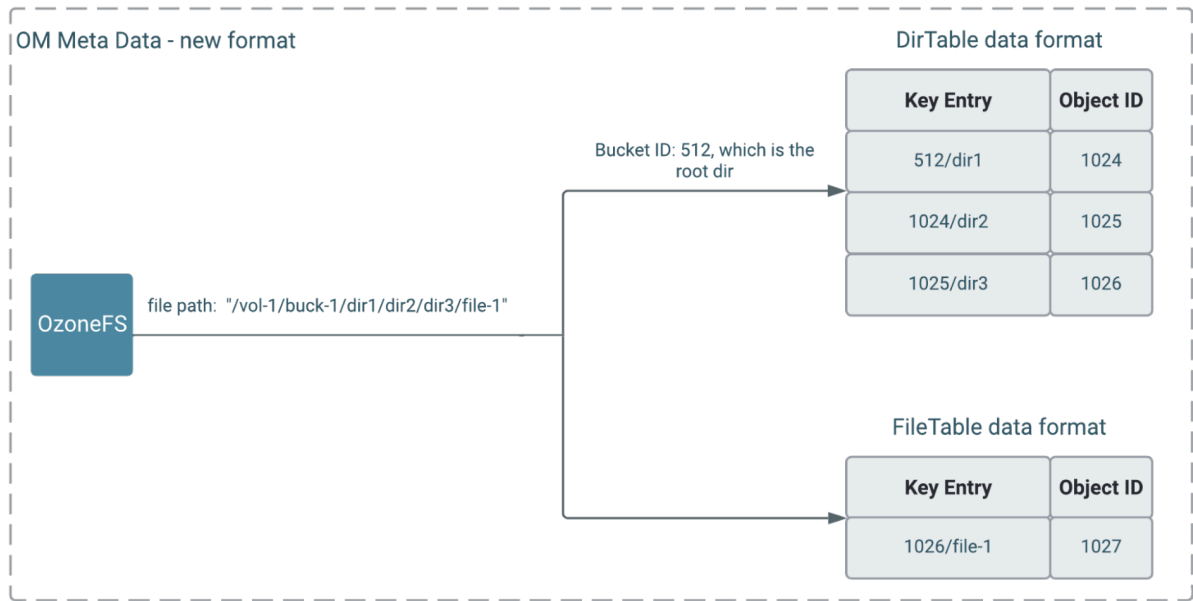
OM Meta Data - new format

DirTable data format

| Key Entry | Object ID |
|---|---|
| 512/dir1 | 1024 |
| 1024/dir2 | 1025 |
| 1025/dir3 | 1026 |

Bucket ID: 512, which is the root dir

OzoneFS

file path: "/vol-1/buck-1/dir1/dir2/dir3/file-1"

FileTable data format

| Key Entry | Object ID |
|---|---|
| 1026/file-1 | 1027 |